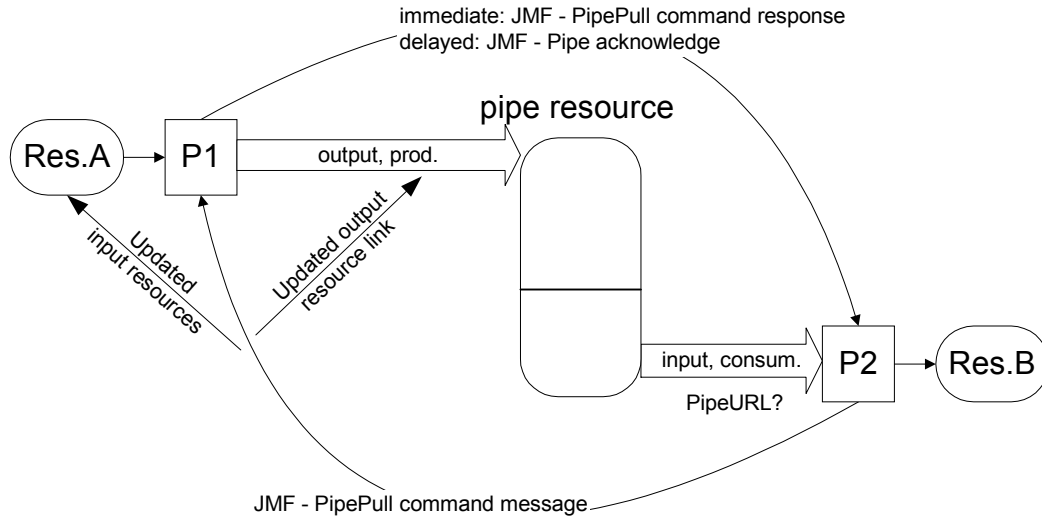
immediate: JMF - PipePull command response
delayed: JMF - Pipe acknowledge

pipe resource

Res.A

P1

output, prod.

Updated input resources

Updated output resource link

input, consum.

P2

Res.B

PipeURL?

JMF - PipePull command message